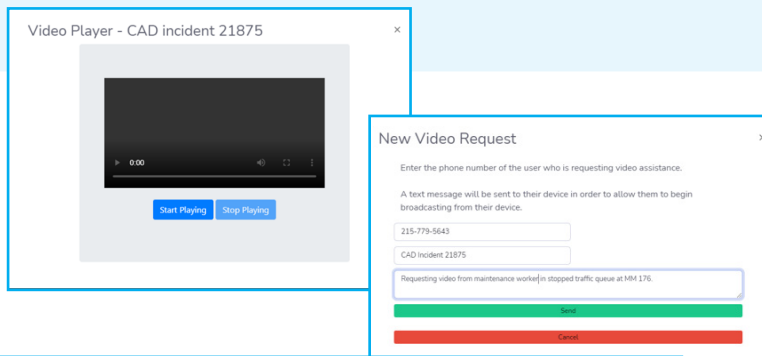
Video Player - CAD incident 21875

×

0:00

Start Playing Stop Playing

New Video Request

×

Enter the phone number of the user who is requesting video assistance.

A text message will be sent to their device in order to allow them to begin broadcasting from their device.

215-779-5643

CAD Incident 21875

Requesting video from maintenance worker in stopped traffic queue at MM 176.

Send

Cancel